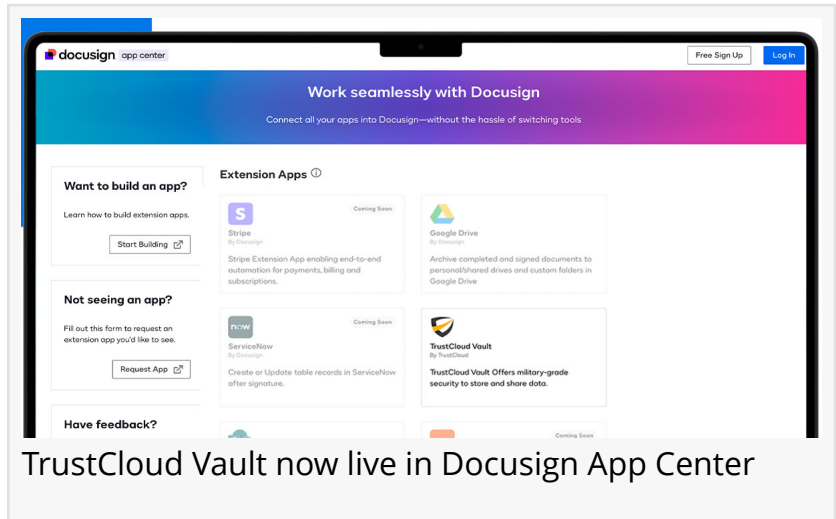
docusign app center

Free Sign Up

Log In

Work seamlessly with Docusign

Connect all your apps into Docusign—without the hassle of switching tools

Want to build an app?

Learn how to build extension apps.

Start Building

Not seeing an app?

Fill out this form to request an extension app you'd like to see.

Request App

Have feedback?

Extension Apps

Coming Soon

Stripe

By Docusign

Stripe Extension App enabling end-to-end automation for payments, billing and subscriptions.

Google Drive

By Docusign

Archive completed and signed documents to personal/shared drives and custom folders in Google Drive

Coming Soon

now

ServiceNow

By Docusign

Create or Update table records in ServiceNow after signature.

TrustCloud Vault

By TrustCloud

TrustCloud Vault Offers military-grade security to store and share data.

Coming Soon

TrustCloud Vault now live in Docusign App Center